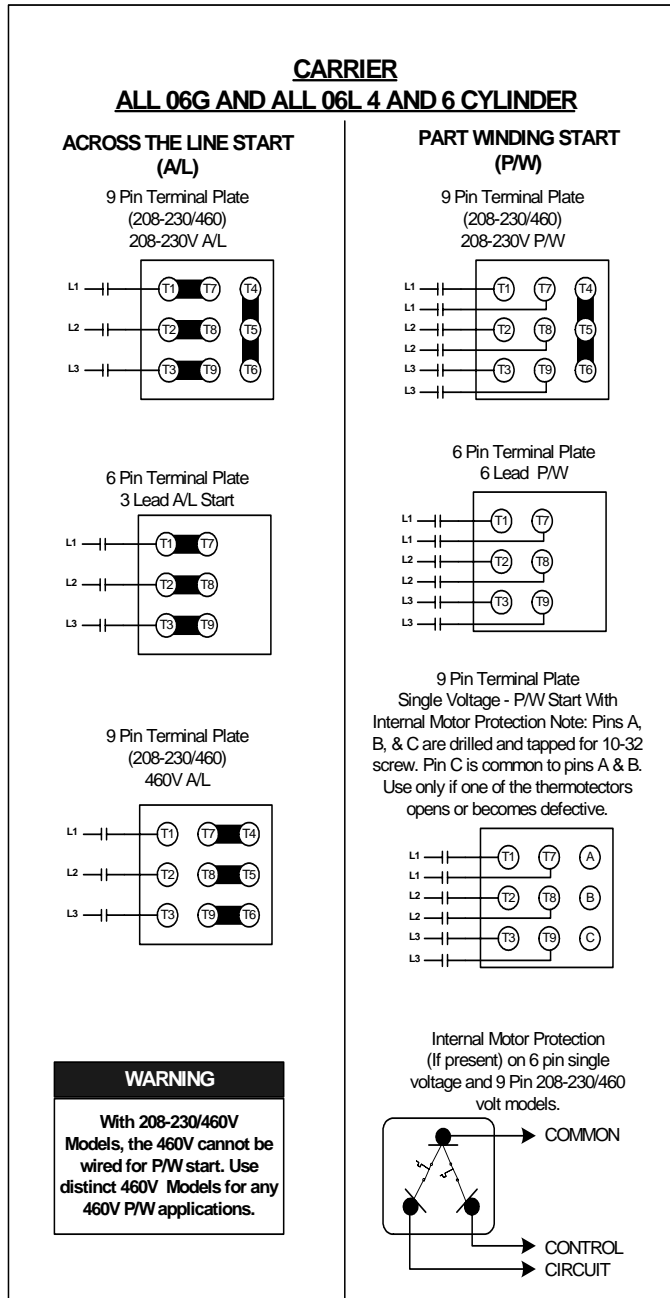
CARRIER
ALL 06G AND ALL 06L 4 AND 6 CYLINDER

ACROSS THE LINE START
(A/L)

9 Pin Terminal Plate
(208-230/460)
208-230V A/L

L1 L2 L3
T1 T7 T4
T2 T8 T5
T3 T9 T6

6 Pin Terminal Plate
3 Lead A/L Start

L1 L2 L3
T1 T7
T2 T8
T3 T9

9 Pin Terminal Plate
(208-230/460)
460V A/L

L1 L2 L3
T1 T7 T4
T2 T8 T5
T3 T9 T6

WARNING

With 208-230/460V Models, the 460V cannot be wired for P/W start. Use distinct 460V Models for any 460V P/W applications.

PART WINDING START
(P/W)

9 Pin Terminal Plate
(208-230/460)
208-230V P/W

L1 L1 L2 L2 L3 L3
T1 T7 T4
T2 T8 T5
T3 T9 T6

6 Pin Terminal Plate
6 Lead P/W

L1 L1 L2 L2 L3 L3
T1 T7
T2 T8
T3 T9

9 Pin Terminal Plate
Single Voltage - P/W Start With Internal Motor Protection Note: Pins A, B, & C are drilled and tapped for 10-32 screw. Pin C is common to pins A & B. Use only if one of the thermotectors opens or becomes defective.

L1 L1 L2 L2 L3 L3
T1 T7 A
T2 T8 B
T3 T9 C

Internal Motor Protection
(If present) on 6 pin single voltage and 9 Pin 208-230/460 volt models.

COMMON
CONTROL
CIRCUIT